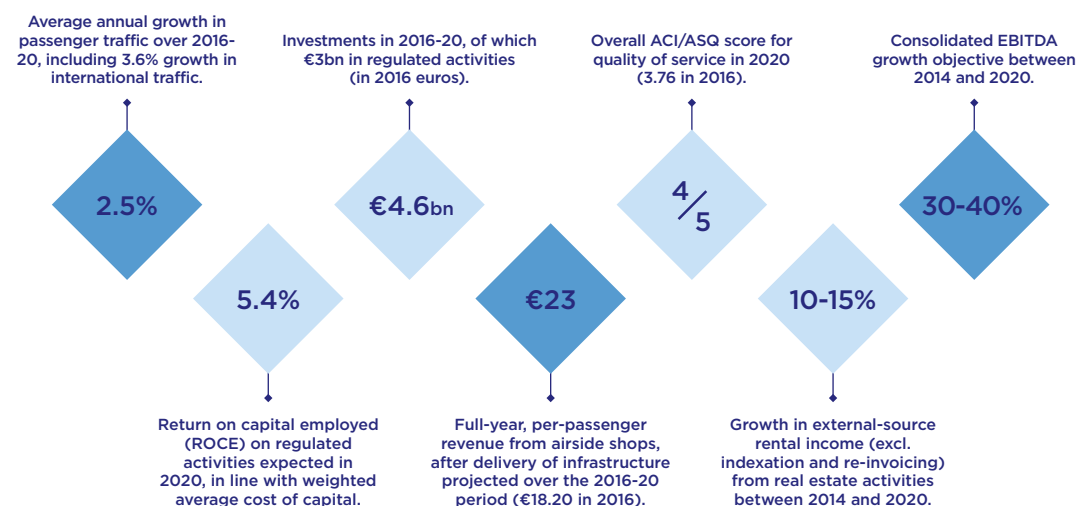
Average annual growth in passenger traffic over 2016-20, including 3.6% growth in international traffic.

2.5%

Investments in 2016-20, of which €3bn in regulated activities (in 2016 euros).

€4.6bn

Overall ACI/ASQ score for quality of service in 2020 (3.76 in 2016).

$4/5$

Consolidated EBITDA growth objective between 2014 and 2020.

30-40%

5.4%

Return on capital employed (ROCE) on regulated activities expected in 2020, in line with weighted average cost of capital.

€23

Full-year, per-passenger revenue from airside shops, after delivery of infrastructure projected over the 2016-20 period (€18.20 in 2016).

10-15%

Growth in external-source rental income (excl. indexation and re-invoicing) from real estate activities between 2014 and 2020.